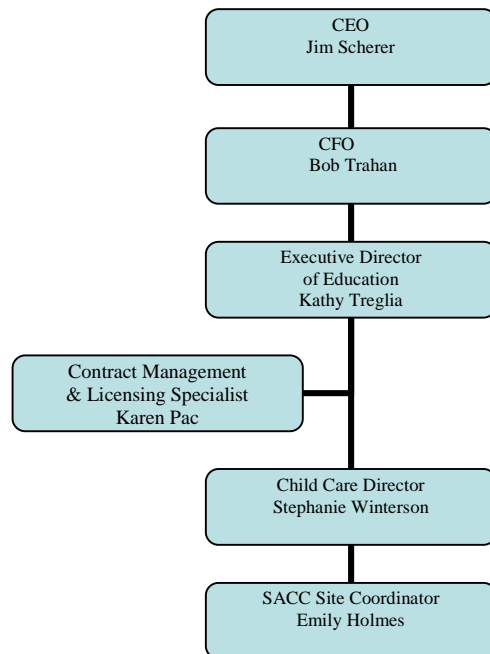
CEO
Jim Scherer

CFO
Bob Trahan

Executive Director
of Education
Kathy Treglia

Contract Management
& Licensing Specialist
Karen Pac

Child Care Director
Stephanie Winterson

SACC Site Coordinator
Emily Holmes